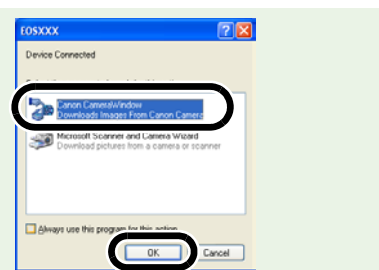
EOSXXX

Device Connected

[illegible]

Canon CameraWindow
Downloads Images From Canon Camera

Microsoft Scanner and Camera Wizard
Download pictures from a camera or scanner

Always use this program for this action

OK

Cancel